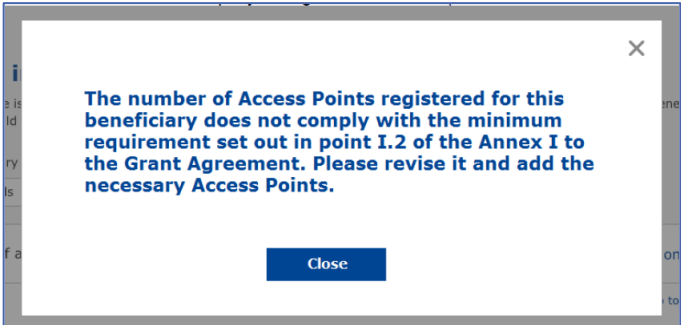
×

The number of Access Points registered for this beneficiary does not comply with the minimum requirement set out in point I.2 of the Annex I to the Grant Agreement. Please revise it and add the necessary Access Points.

Close